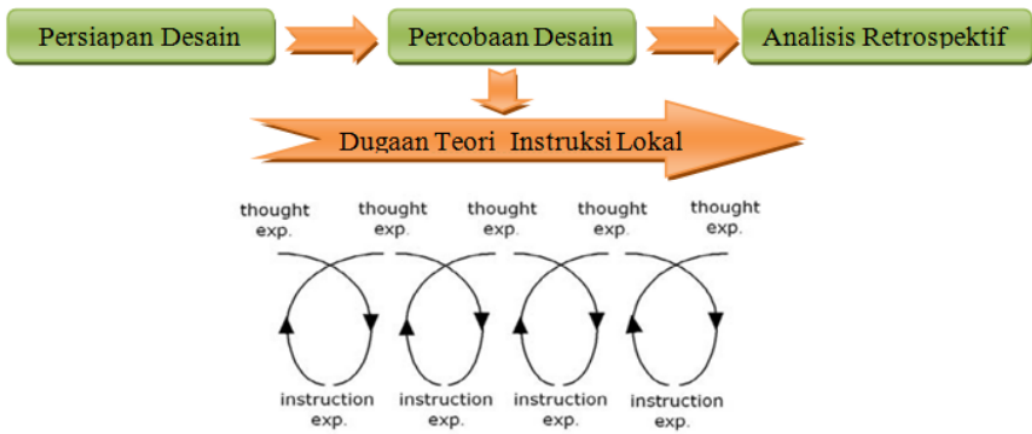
Persiapan Desain

Percobaan Desain

Analisis Retrospektif

Dugaan Teori Instruksi Lokal

thought exp.

thought exp.

thought exp.

thought exp.

thought exp.

instruction exp.

instruction exp.

instruction exp.

instruction exp.